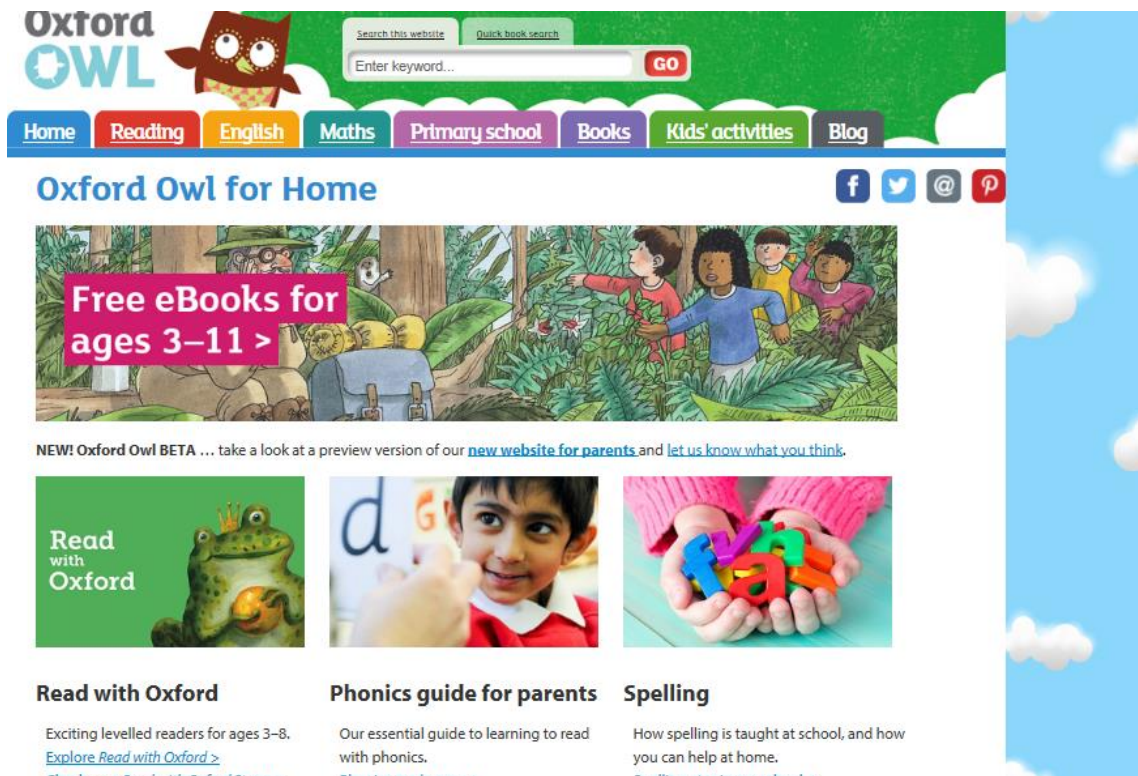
Oxford OWL

Search this website
Quick book search
Enter keyword...
GO

Home
Reading
English
Maths
Primary school
Books
Kids' activities
Blog

Oxford Owl for Home

f
@
P

Free eBooks for ages 3–11 >

NEW! Oxford Owl BETA … take a look at a preview version of our new website for parents and let us know what you think.

Read with Oxford

d G

Read with Oxford

Exciting levelled readers for ages 3–8.
Explore Read with Oxford >
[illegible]

Phonics guide for parents

Our essential guide to learning to read with phonics.
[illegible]

Spelling

How spelling is taught at school, and how you can help at home.
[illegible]